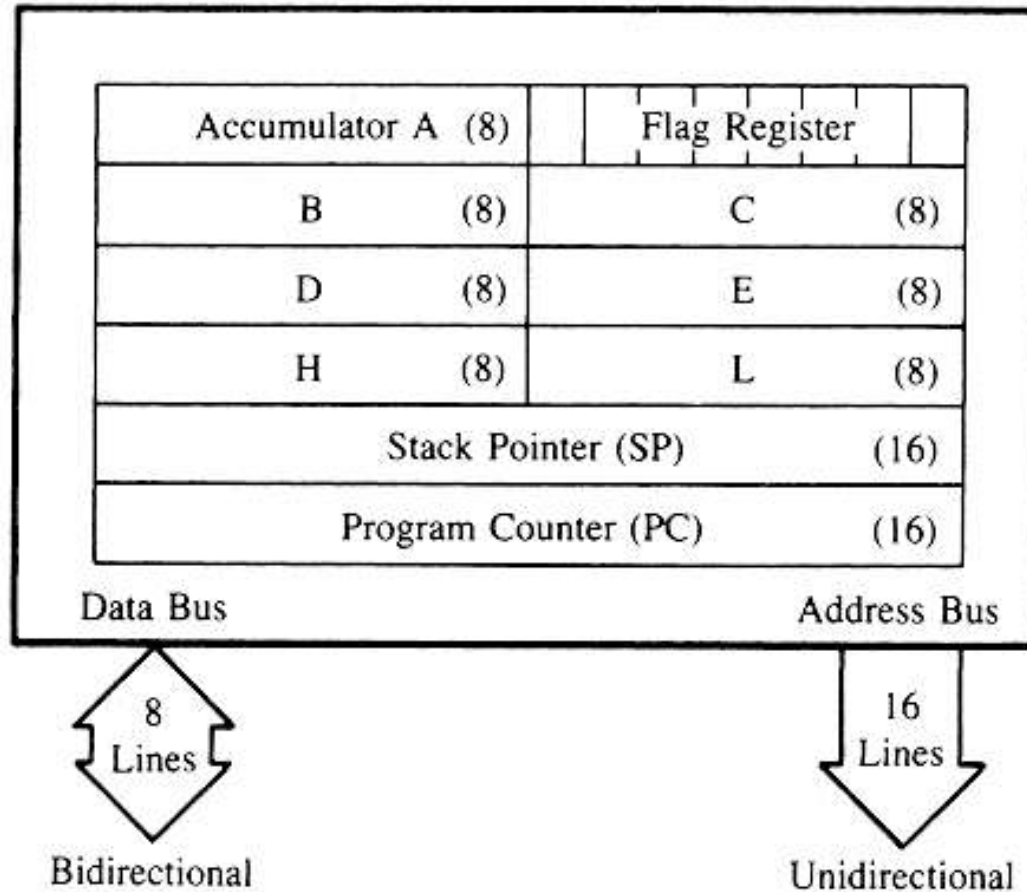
| Accumulator A (8) | Flag Register |
|---|---|
| B (8) | C (8) |
| D (8) | E (8) |
| H (8) | L (8) |
| Stack Pointer (SP) (16) | |
| Program Counter (PC) (16) | |

Data Bus

Address Bus

8 Lines

16 Lines

Bidirectional

Unidirectional